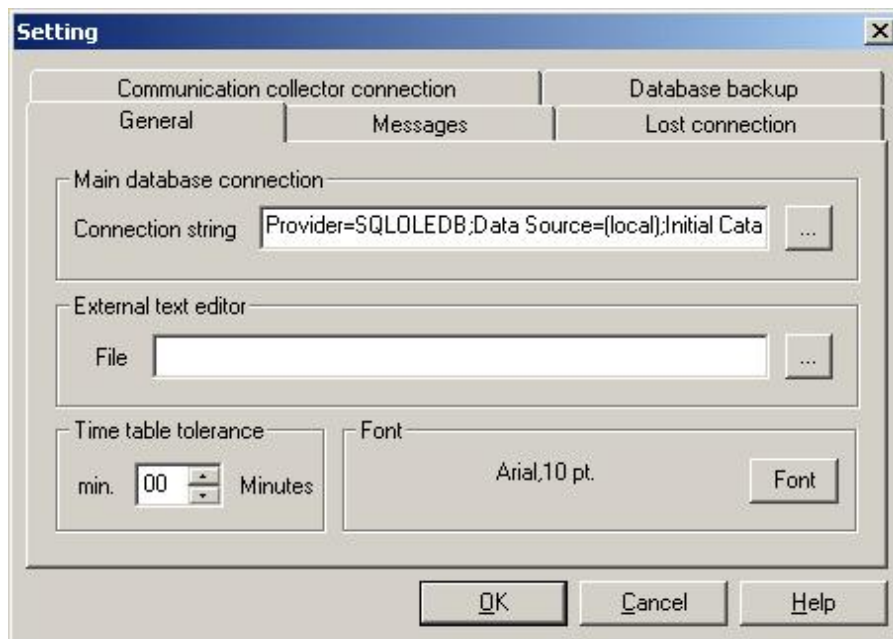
Setting

Communication collector connection
Database backup
General
Messages
Lost connection

Main database connection
Connection string
Provider=SQLOLEDB;Data Source=(local);Initial Cata
...

External text editor
File
...

Time table tolerance
min. 00 Minutes

Font
Arial,10 pt.
Font

OK
Cancel
Help